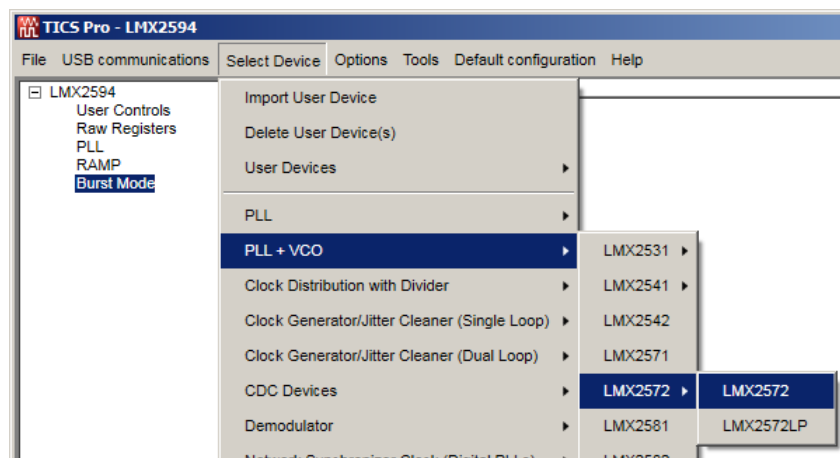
TICS Pro - LMX2594

File USB communications Select Device Options Tools Default configuration Help

LMX2594
User Controls
Raw Registers
PLL
RAMP
Burst Mode

Import User Device
Delete User Device(s)
User Devices
PLL
PLL + VCO
Clock Distribution with Divider
Clock Generator/Jitter Cleaner (Single Loop)
Clock Generator/Jitter Cleaner (Dual Loop)
CDC Devices
Demodulator
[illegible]

LMX2531
LMX2541
LMX2542
LMX2571
LMX2572
LMX2581
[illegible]

LMX2572
LMX2572LP